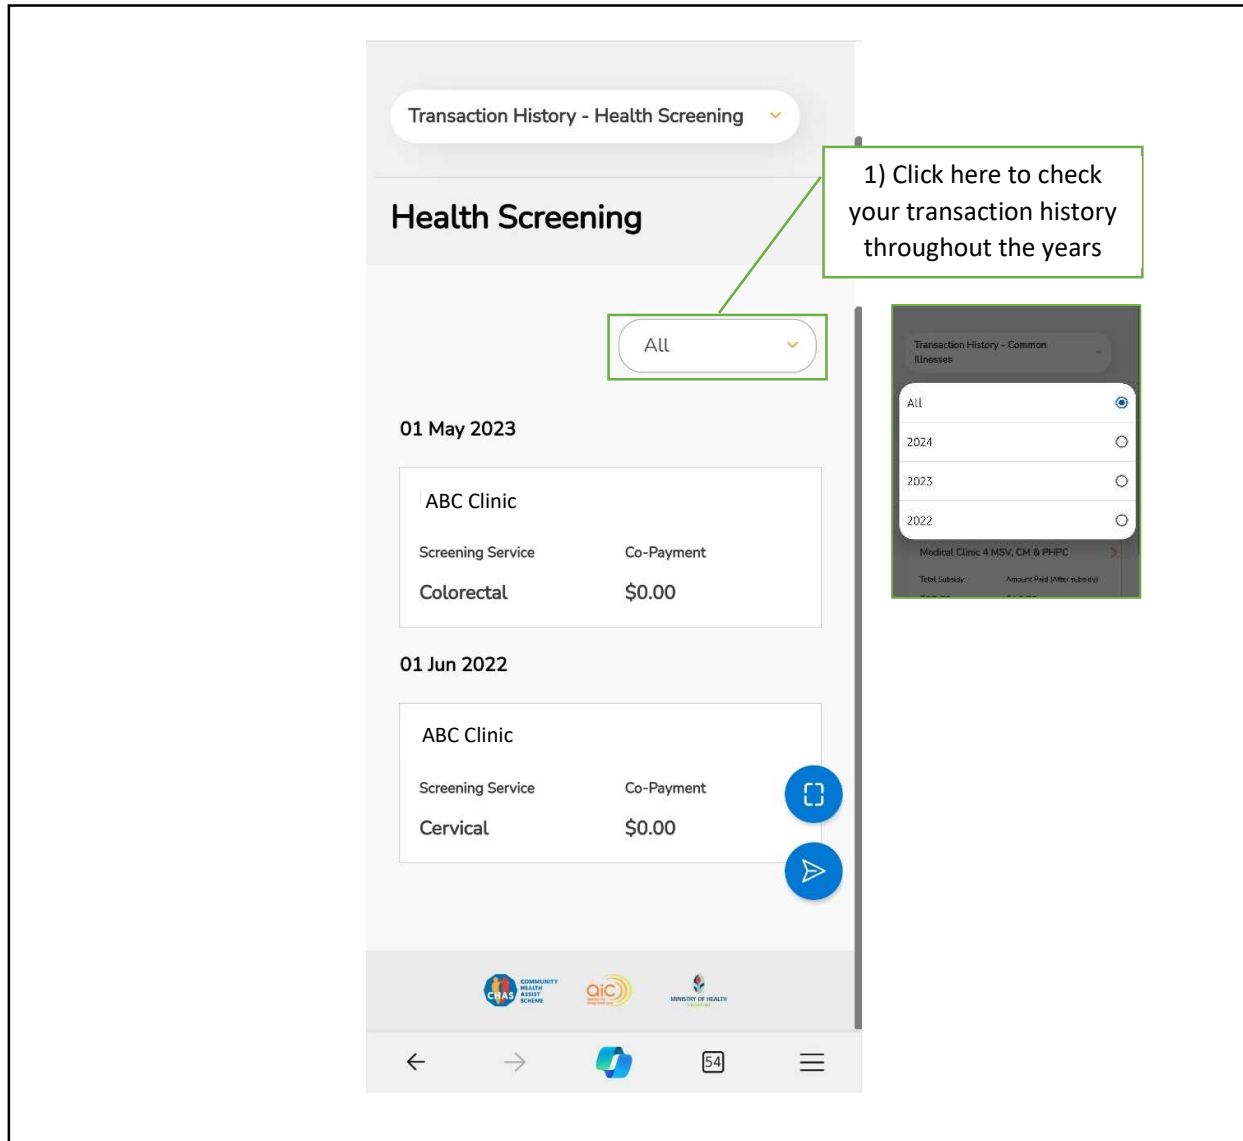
Transaction History - Health Screening

Health Screening

1) Click here to check your transaction history throughout the years

All

Transaction History - Common Illnesses

All

2024

2023

2022

Medical Clinic 4 MSV, CM & PHPC

Total Subsidy

Amount Paid (After subsidy)

01 May 2023

ABC Clinic

Screening Service

Co-Payment

Colorectal

$0.00

01 Jun 2022

ABC Clinic

Screening Service

Co-Payment

Cervical

$0.00

CHAS COMMUNITY HEALTH ASSIST SCHEME

aic

MINISTRY OF HEALTH

54